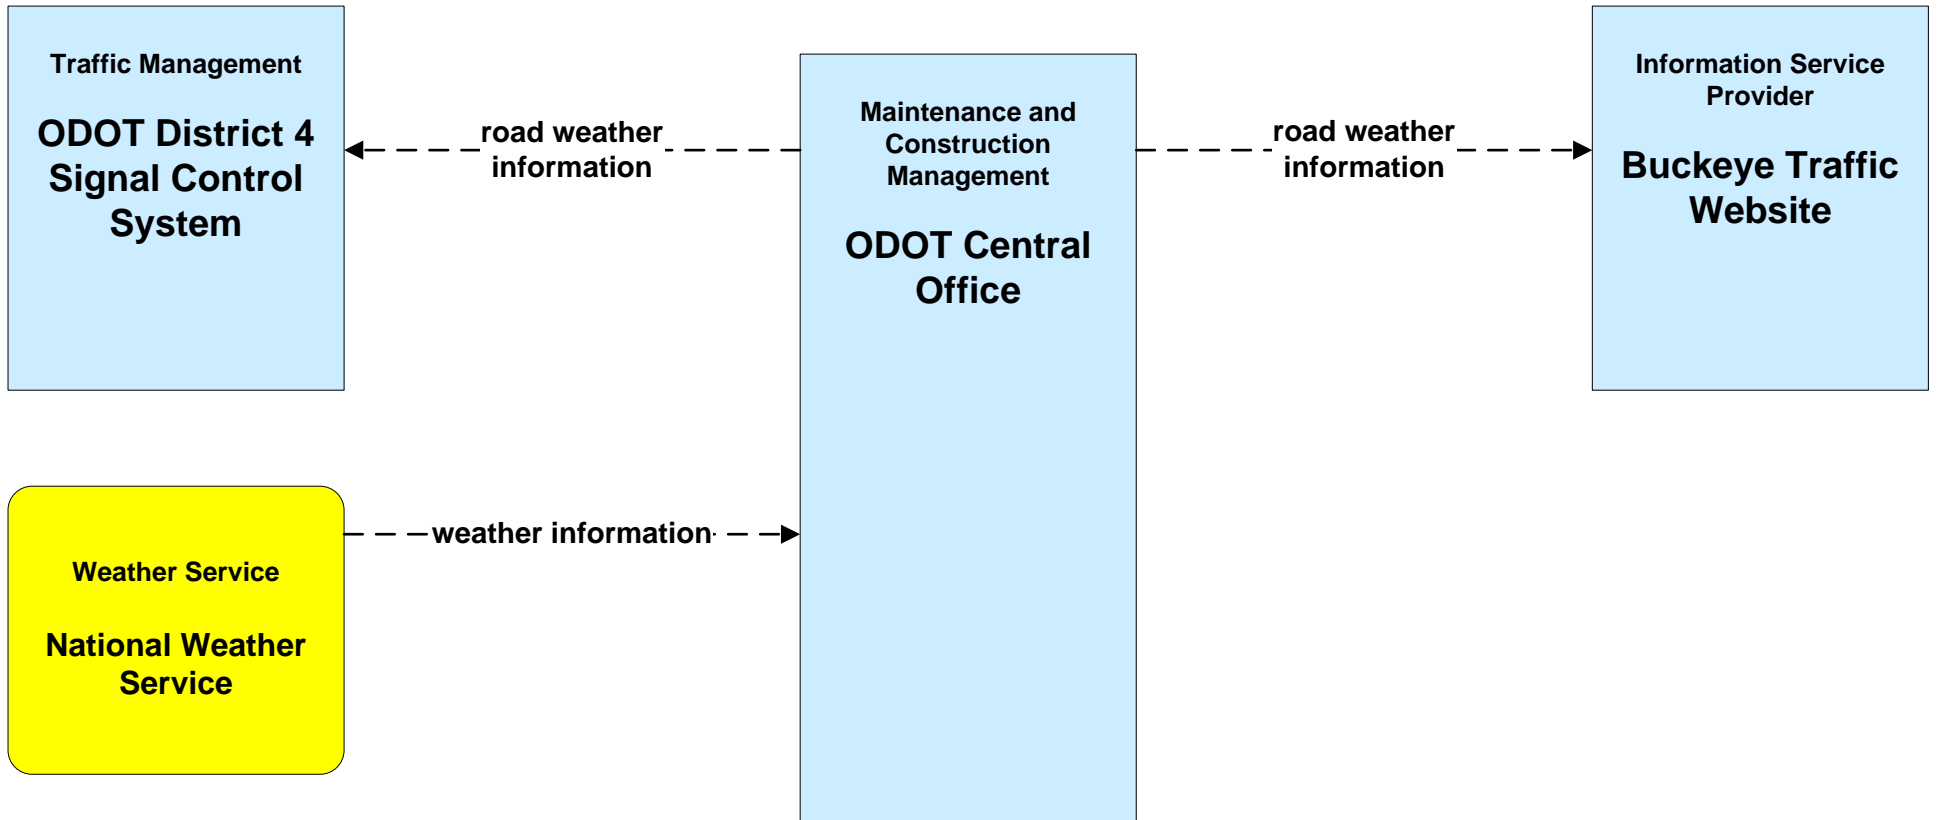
Traffic Management

ODOT District 4 Signal Control System

road weather information

Maintenance and Construction Management

ODOT Central Office

road weather information

Information Service Provider

Buckeye Traffic Website

Weather Service

National Weather Service

weather information